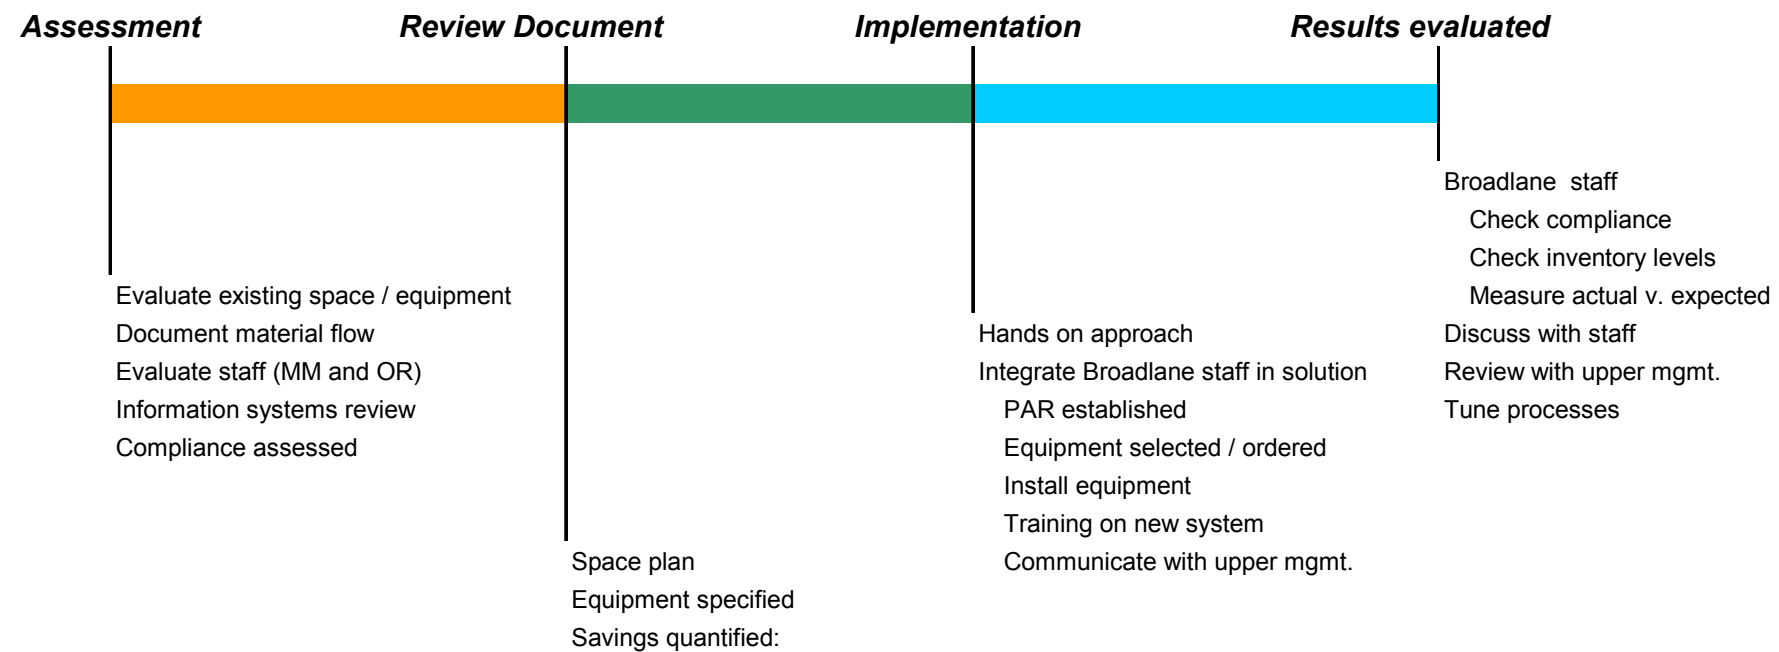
Assessment

Evaluate existing space / equipment
Document material flow
Evaluate staff (MM and OR)
Information systems review
Compliance assessed

Review Document

Space plan
Equipment specified
Savings quantified:

Implementation

Hands on approach
Integrate Broadlane staff in solution
PAR established
Equipment selected / ordered
Install equipment
Training on new system
Communicate with upper mgmt.

Results evaluated

Broadlane staff
Check compliance
Check inventory levels
Measure actual v. expected
Discuss with staff
Review with upper mgmt.
Tune processes